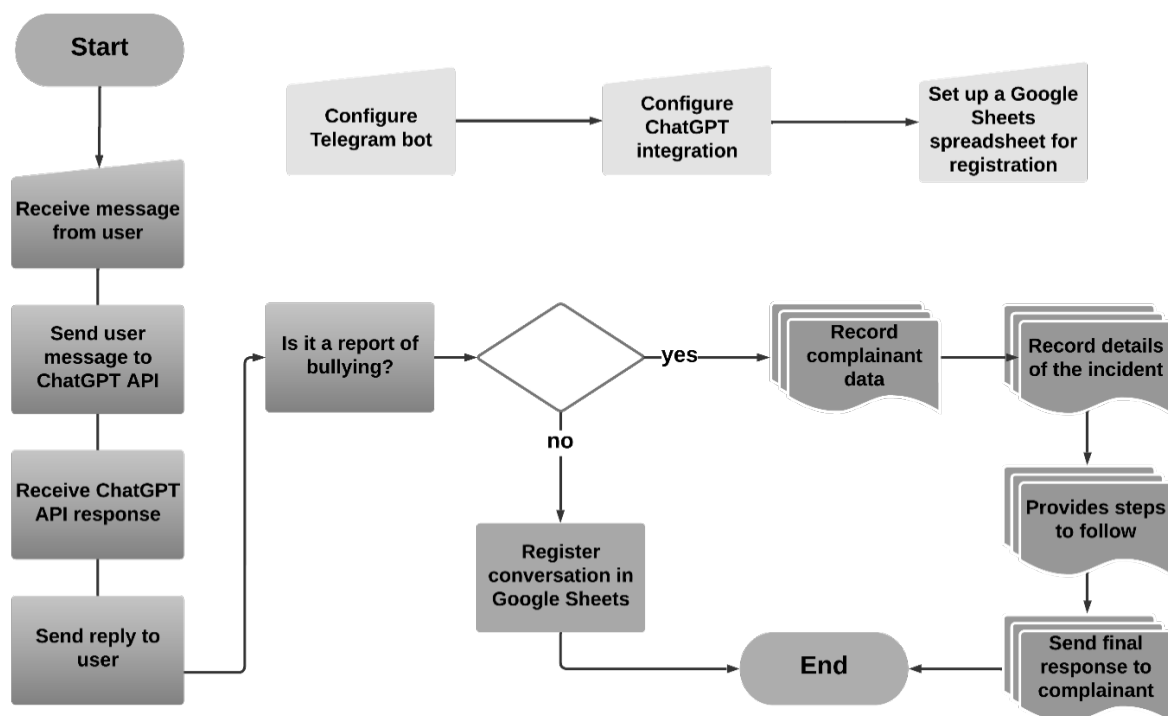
Start

Configure Telegram bot

Configure ChatGPT integration

Set up a Google Sheets spreadsheet for registration

Receive message from user

Send user message to ChatGPT API

Is it a report of bullying?

yes

Record complainant data

Record details of the incident

no

Receive ChatGPT API response

Provides steps to follow

Register conversation in Google Sheets

Send reply to user

End

Send final response to complainant